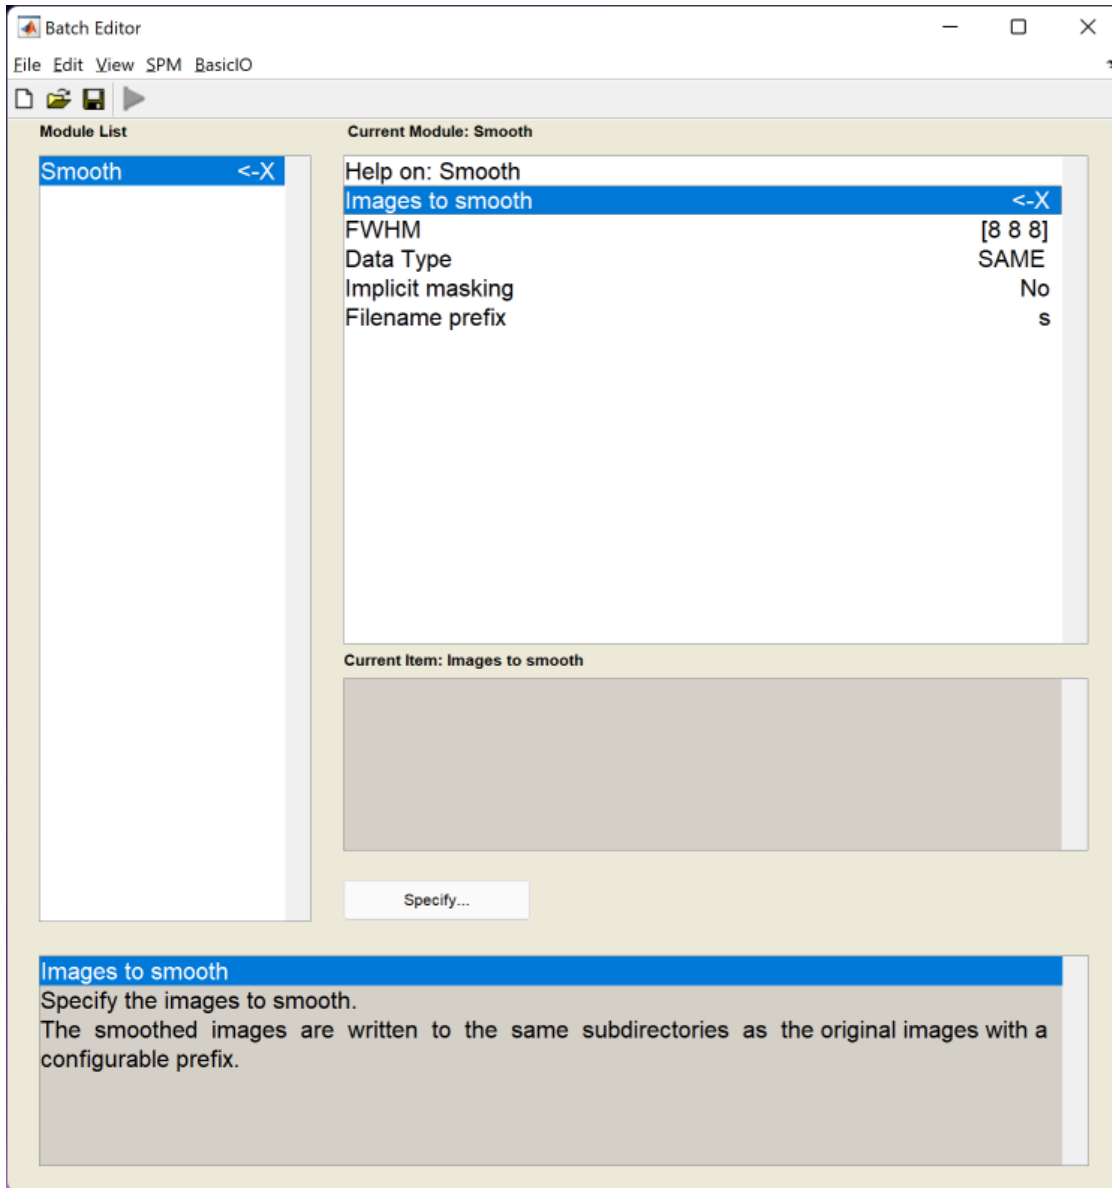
Batch Editor

File Edit View SPM BasicIO

Module List

Smooth <-X

Current Module: Smooth

| | |
|---|---|
| Help on: Smooth | |
| Images to smooth | <-X |
| FWHM | [8 8 8] |
| Data Type | SAME |
| Implicit masking | No |
| Filename prefix | s |

Current Item: Images to smooth

Specify...

Images to smooth
Specify the images to smooth.
The smoothed images are written to the same subdirectories as the original images with a configurable prefix.